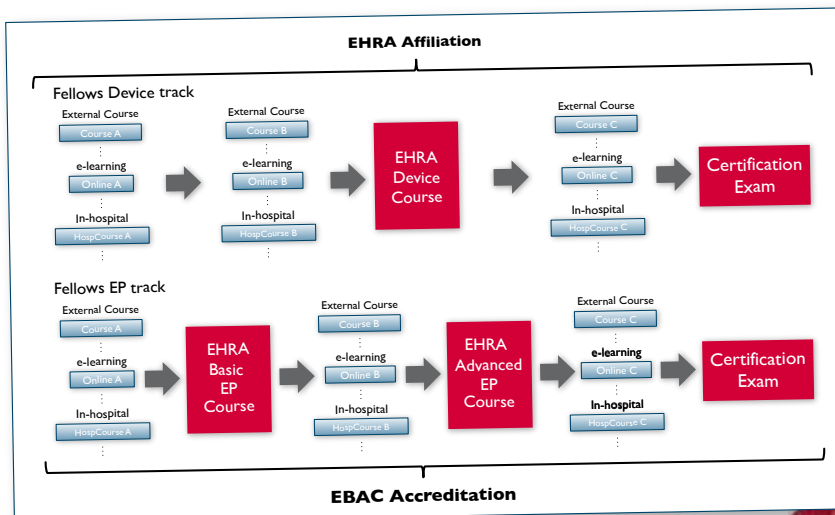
EHRA Affiliation

Fellows Device track

External Course
Course A
e-learning
Online A
In-hospital
HospCourse A

External Course
Course B
e-learning
Online B
In-hospital
HospCourse B

EHRA Device Course

External Course
Course C
e-learning
Online C
In-hospital
HospCourse C

Certification Exam

Fellows EP track

External Course
Course A
e-learning
Online A
In-hospital
HospCourse A

EHRA Basic EP Course

External Course
Course B
e-learning
Online B
In-hospital
HospCourse B

EHRA Advanced EP Course

External Course
Course C
e-learning
Online C
In-hospital
HospCourse C

Certification Exam

EBAC Accreditation